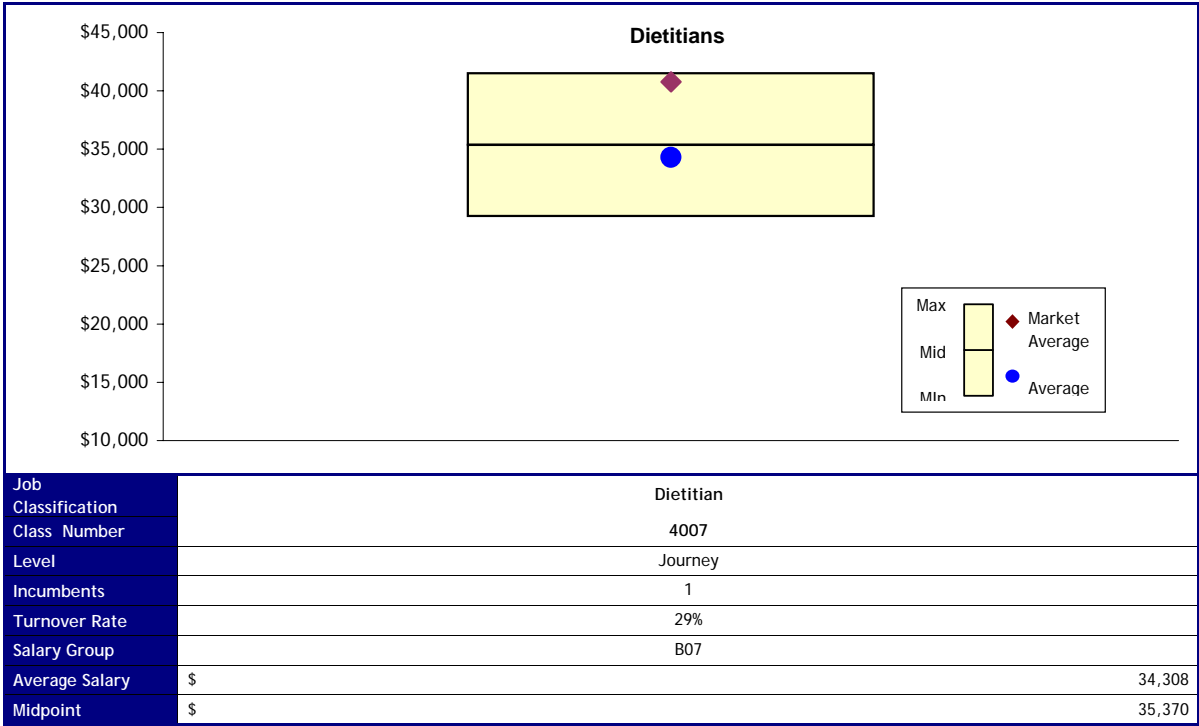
Dietitians

$45,000
$40,000
$35,000
$30,000
$25,000
$20,000
$15,000
$10,000

Max
Mid
MIn
Market Average
Average

| Job Classification | Dietitian |
|---|---|
| Class Number | 4007 |
| Level | Journey |
| Incumbents | 1 |
| Turnover Rate | 29% |
| Salary Group | B07 |
| Average Salary | $ 34,308 |
| Midpoint | $ 35,370 |